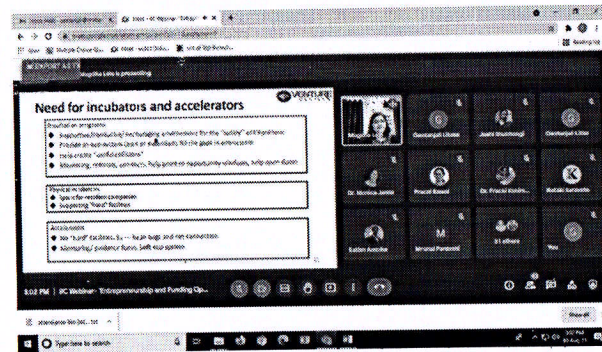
Need for incubators and accelerators

Physical incubators
Accelerators

Dr. Monica Jamba
Prasad Gosavi
Dr. Prasad Kondre...
Rohini Kulkarni
Sachin Kamble
Mrunal Pardeshi
31 others
You
Chandangad Lillian
Jyothi Shashikant
Chandangad Lillian

3:02 PM | IIC Webinar - Entrepreneurship and Funding Op...

Type here to search

Show all